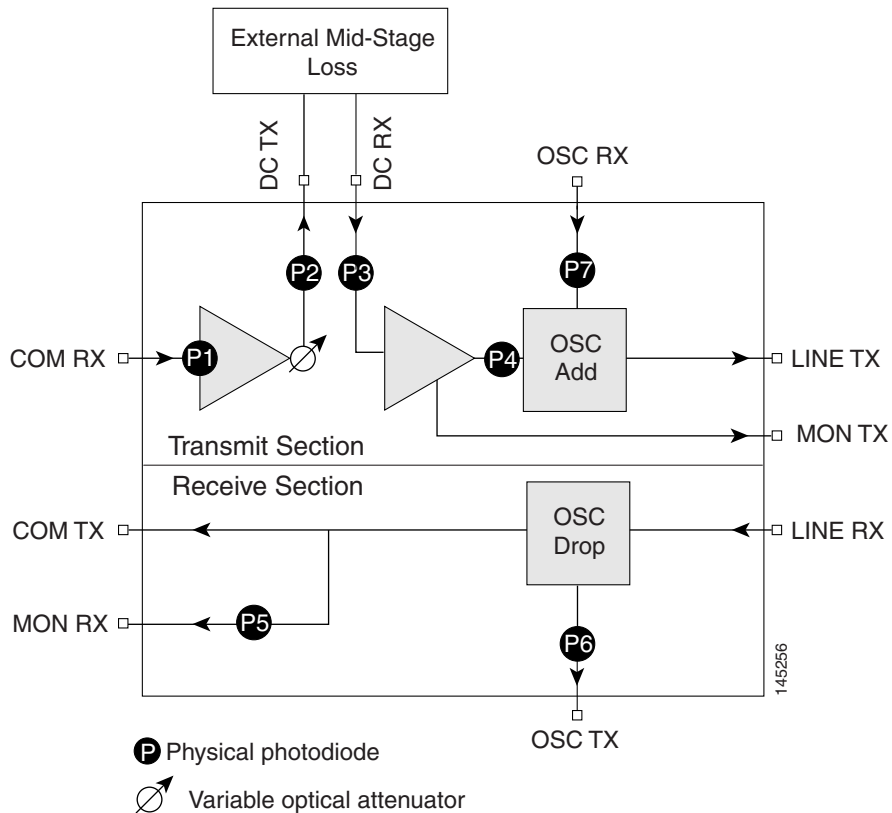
External Mid-Stage Loss

DC TX
DC RX
OSC RX

P2
P3
P7

COM RX
P1
P4
OSC Add
LINE TX

MON TX
Transmit Section
Receive Section

COM TX
OSC Drop
LINE RX

MON RX
P5
P6
145256

OSC TX

P Physical photodiode
Variable optical attenuator